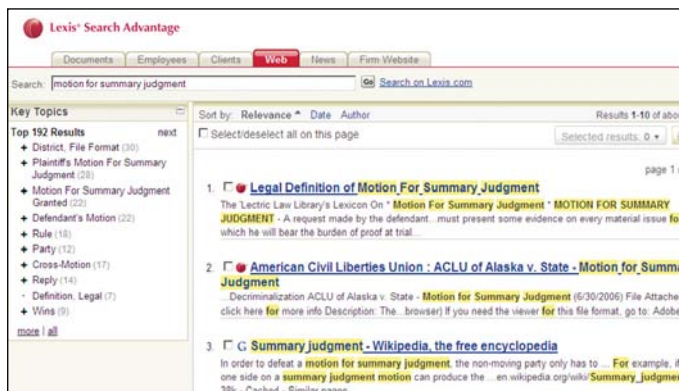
Lexis® Search Advantage

Documents | Employees | Clients | Web | News | Firm Website

Search: motion for summary judgment Go Search on Lexis.com

Key Topics

Top 192 Results next

+ District, File Format (30)
+ Plaintiff's Motion For Summary Judgment (28)
+ Motion For Summary Judgment Granted (22)
+ Defendant's Motion (22)
+ Rule (18)
+ Party (12)
+ Cross-Motion (17)
+ Reply (14)
· Definition, Legal (7)
+ Wins (9)

more | all

Sort by: Relevance ^ Date Author

Results 1-10 of abo

Select/deselect all on this page

Selected results: 0

page 1

1. Legal Definition of Motion For Summary Judgment

The 'Lectric Law Library's Lexicon On * Motion For Summary Judgment * MOTION FOR SUMMARY JUDGMENT - A request made by the defendant...must present some evidence on every material issue fo which he will bear the burden of proof at trial...

2. American Civil Liberties Union : ACLU of Alaska v. State - Motion for Summa Judgment

...Decriminalization ACLU of Alaska v. State - Motion for Summary Judgment (6/30/2006) File Attache click here for more info Description: The...browser) If you need the viewer for this file format, go to: Adobe

3. G Summary judgment - Wikipedia, the free encyclopedia

In order to defeat a motion for summary judgment, the non-moving party only has to ... For example, one side on a summary judgment motion can produce the ...en.wikipedia.org/wiki/Summary_judgme
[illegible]